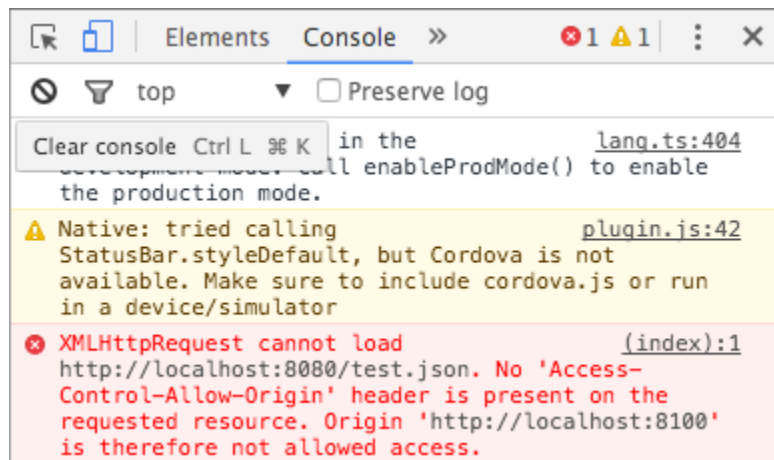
Elements Console » 1 1 ⋮ ✕

top ▼ Preserve log

Clear console Ctrl L ⌘ K in the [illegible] lang.ts:404
development mode. Call enableProdMode() to enable the production mode.

Native: tried calling plugin.js:42
StatusBar.styleDefault, but Cordova is not available. Make sure to include cordova.js or run in a device/simulator

XMLHttpRequest cannot load (index):1
http://localhost:8080/test.json. No 'Access-Control-Allow-Origin' header is present on the requested resource. Origin 'http://localhost:8100' is therefore not allowed access.